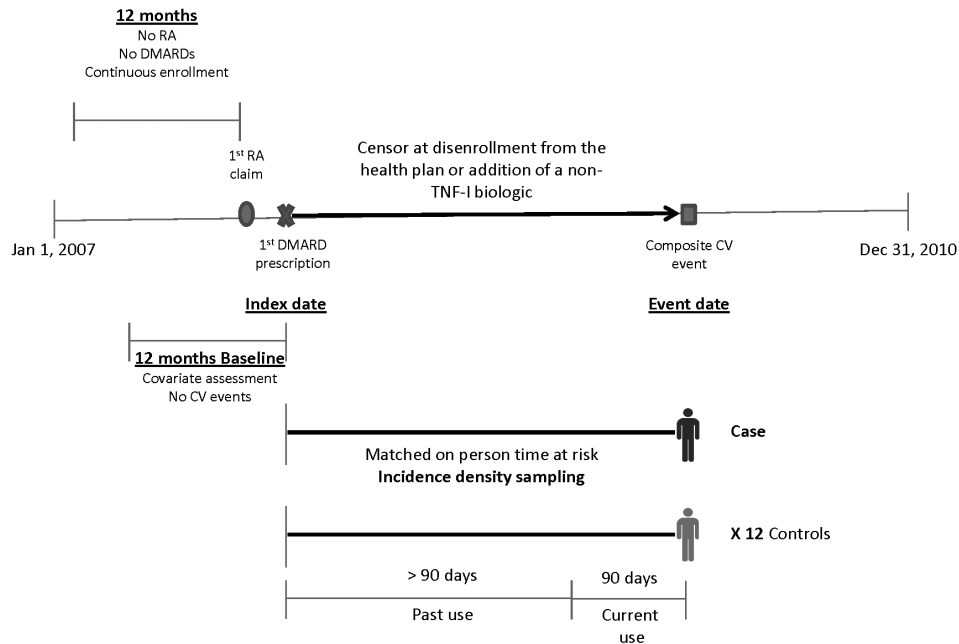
12 months
No RA
No DMARDs
Continuous enrollment

1$^{st}$ RA claim

Censor at disenrollment from the health plan or addition of a non-TNF-I biologic

Jan 1, 2007

1$^{st}$ DMARD prescription

Composite CV event

Dec 31, 2010

Index date

Event date

12 months Baseline
Covariate assessment
No CV events

Case

Matched on person time at risk
Incidence density sampling

X 12 Controls

> 90 days

90 days

Past use

Current use